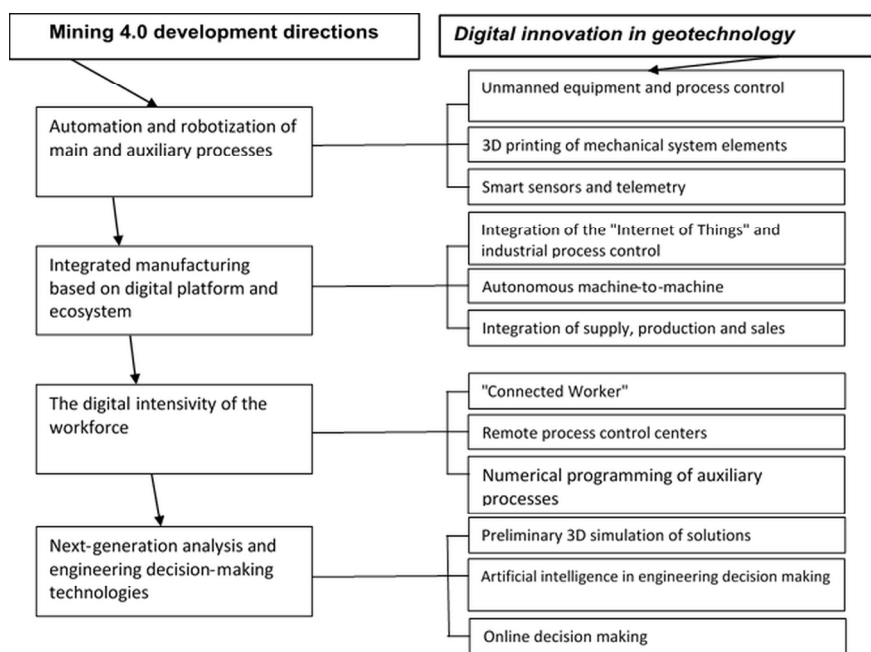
Mining 4.0 development directions

Digital innovation in geotechnology

Automation and robotization of main and auxiliary processes

Unmanned equipment and process control

3D printing of mechanical system elements

Smart sensors and telemetry

Integrated manufacturing based on digital platform and ecosystem

Integration of the "Internet of Things" and industrial process control

Autonomous machine-to-machine

Integration of supply, production and sales

The digital intensivity of the workforce

"Connected Worker"

Remote process control centers

Numerical programming of auxiliary processes

Next-generation analysis and engineering decision-making technologies

Preliminary 3D simulation of solutions

Artificial intelligence in engineering decision making

Online decision making